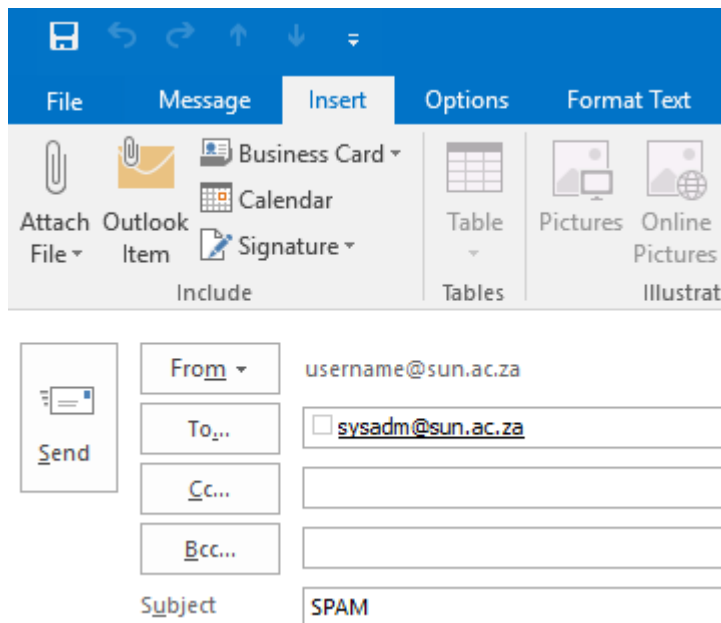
File Message Insert Options Format Text

Attach File Outlook Item Business Card Calendar Signature
Include

Table
Tables

Pictures Online Pictures
Illustrat

Send
From
username@sun.ac.za
To...
sysadm@sun.ac.za
Cc...
Bcc...
Subject
SPAM